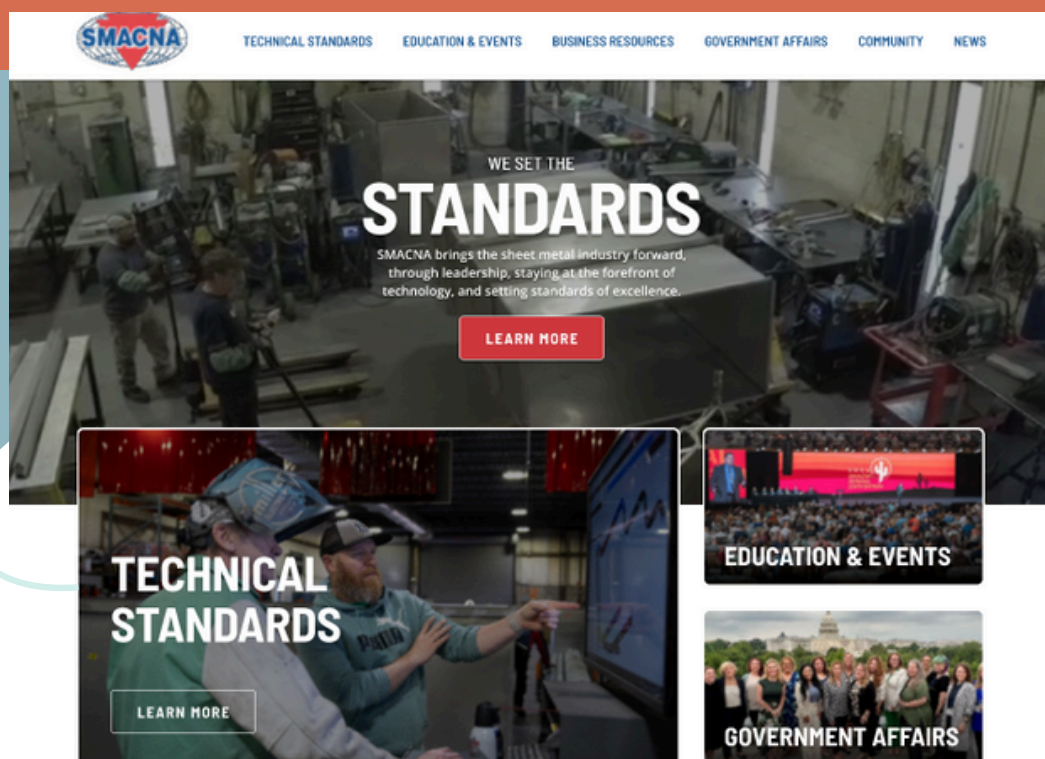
SMACNA

TECHNICAL STANDARDS EDUCATION & EVENTS BUSINESS RESOURCES GOVERNMENT AFFAIRS COMMUNITY NEWS

WE SET THE
STANDARDS

SMACNA brings the sheet metal industry forward, through leadership, staying at the forefront of technology, and setting standards of excellence.

LEARN MORE

TECHNICAL STANDARDS

LEARN MORE

EDUCATION & EVENTS

GOVERNMENT AFFAIRS